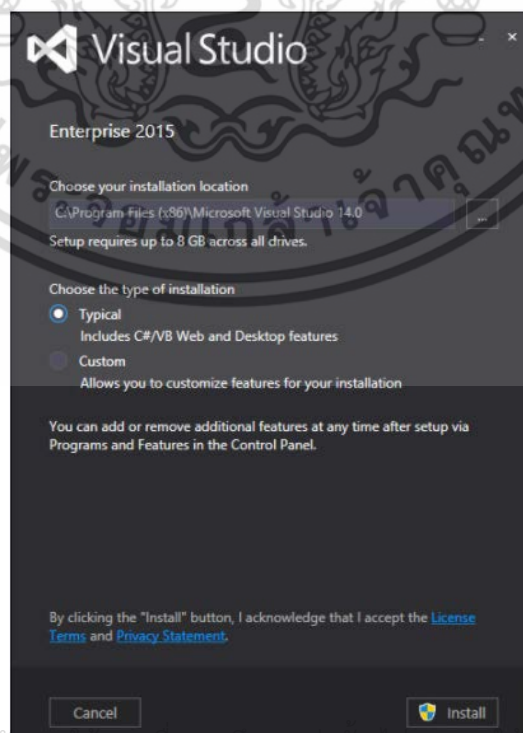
Visual Studio

Enterprise 2015

Choose your installation location

C:\Program Files (x86)\Microsoft Visual Studio 14.0

...

Setup requires up to 8 GB across all drives.

Choose the type of installation

Typical
Includes C#/VB Web and Desktop features

Custom
Allows you to customize features for your installation

You can add or remove additional features at any time after setup via Programs and Features in the Control Panel.

By clicking the "Install" button, I acknowledge that I accept the License Terms and Privacy Statement.

Cancel

Install